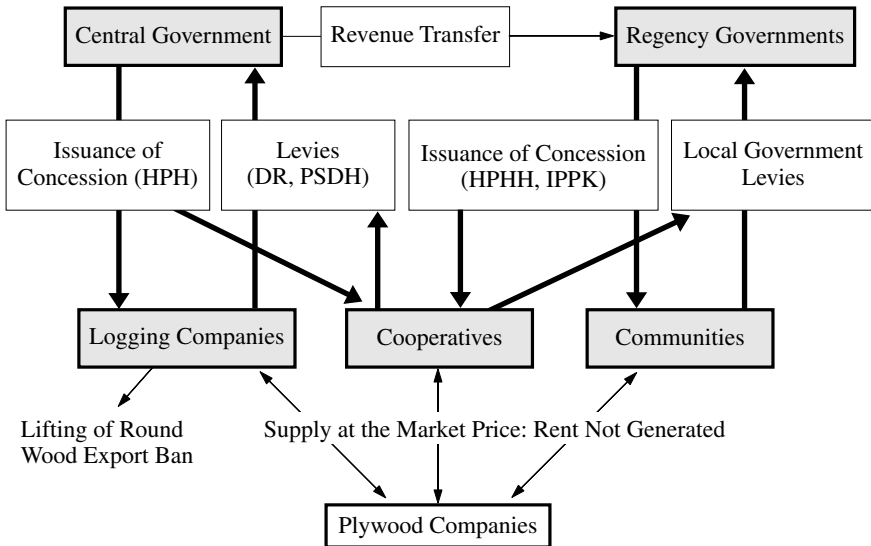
Central Government

Revenue Transfer

Regency Governments

Issuance of Concession (HPH)

Levies (DR, PSDH)

Issuance of Concession (HPHH, IPPK)

Local Government Levies

Logging Companies

Cooperatives

Communities

Lifting of Round Wood Export Ban

Supply at the Market Price: Rent Not Generated

Plywood Companies